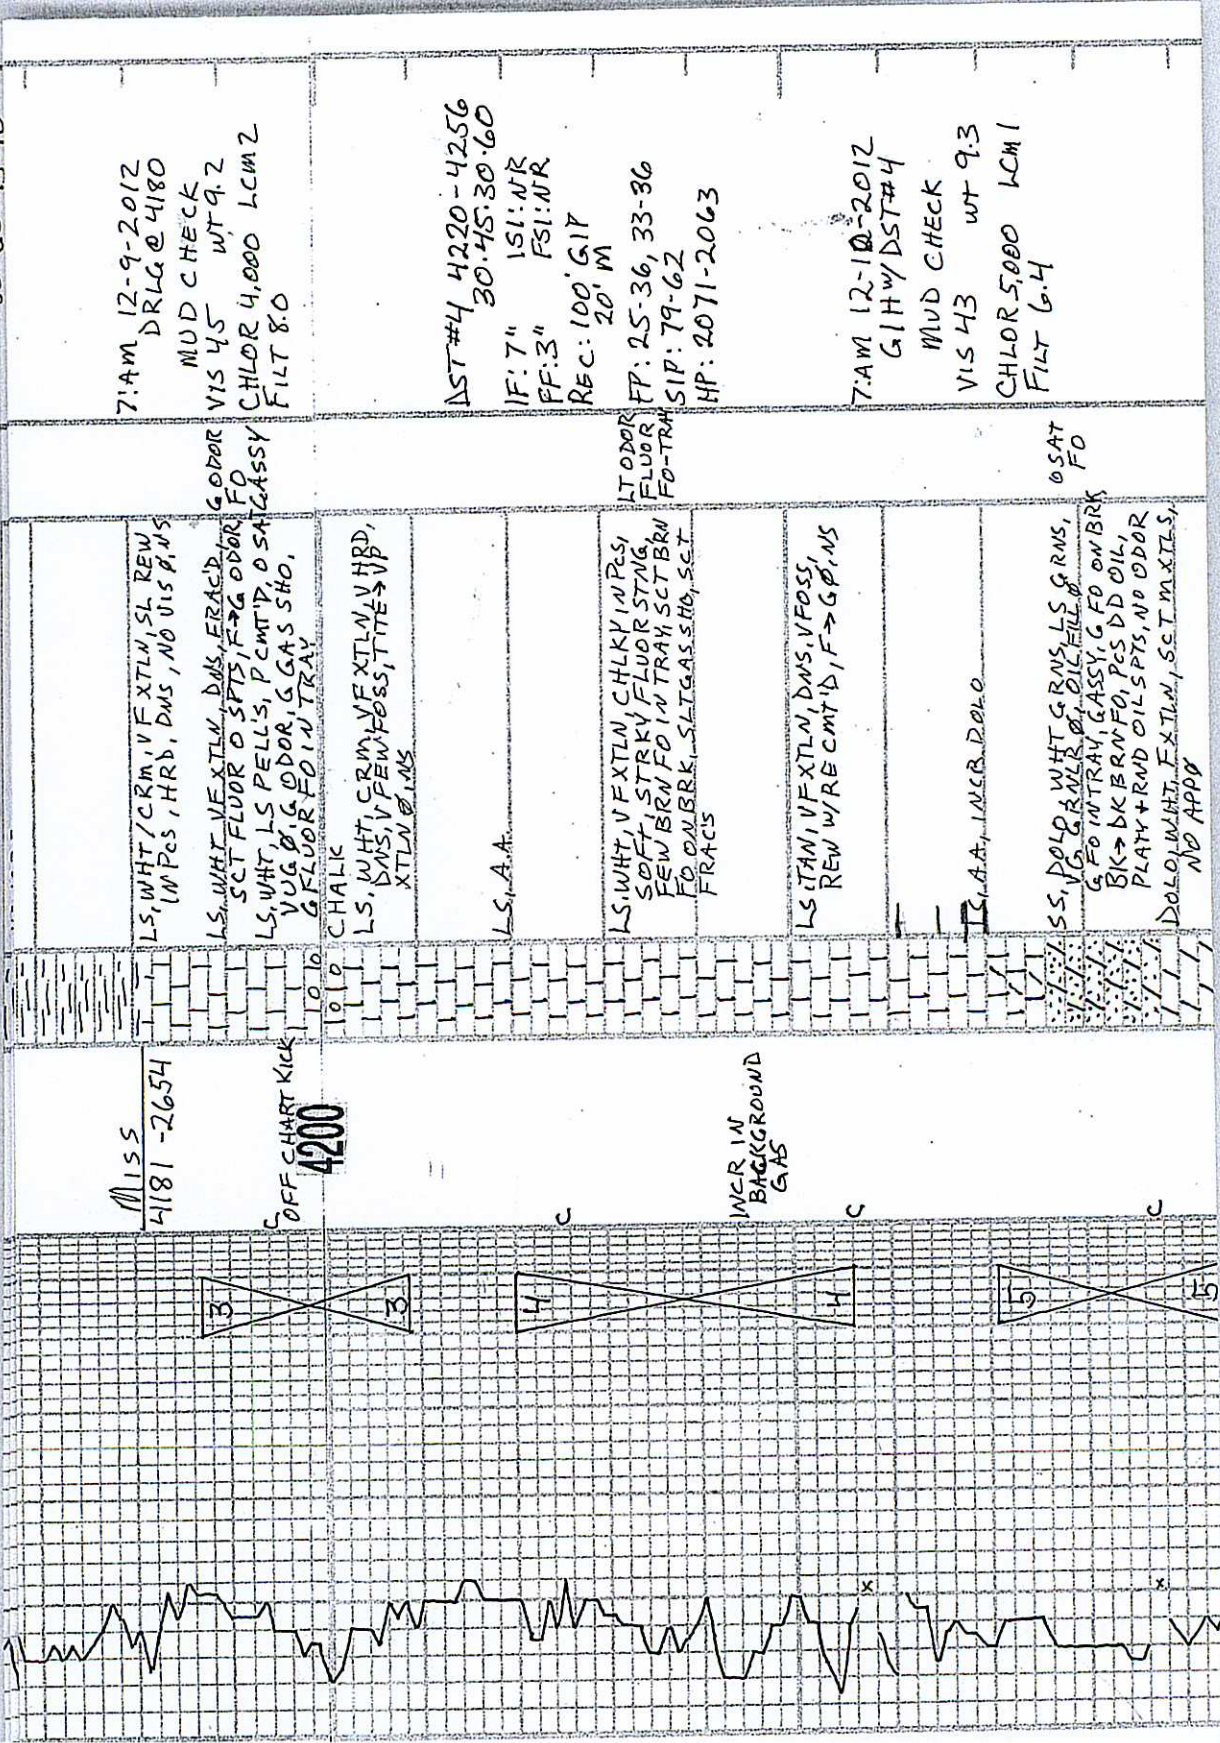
Miss
4181 -2654

OFF CHART KICK
4200

INCR IN BACKGROUND GAS

3
3
4
4
5
5

LS, WHT/CRM, V F XTLN, SL REW IN PCS, HRD, DNS, NO VIS Ø, NS

LS, WHT, VF XTLN, DNS, FRAC'D, SCT FLUOR O SPTS, F→G ODOR, O SAT
LS, WHT, LS PELL'S, P CMT'D, VUG Ø, G ODOR, G GAS SHO, G FLUOR FO IN TRAY

CHALK
LS, WHT, CRM, VF XTLN, V HRD, DNS, V FEW FOSS, TITE→VP, XTLN Ø, NS

LS, A.A.

LS, WHT, VF XTLN, CHLKY IN PCS, SOFT, STRKY FLUOR STNG, FEW BRN FO IN TRAY, SCT BRN FO ON BRK, SLT GAS SHO, SCT FRAC'S

LS, TAN, VF XTLN, DNS, V FOSS, REW W/RE CMT'D, F→GØ, NS

LS, A.A., INCR DOLO

SS, DOLO, WHT GRNS, LS GRNS, VG GRNLR Ø, OIL FILL Ø, G FO IN TRAY, GASSY, G FO ON BRK, BK→DK BRN FO, PCS DD OIL, PLATY + RND OIL SPTS, NO ODOR
DOLO, WHT, F XTLN, SCT M XTLS, NO APP Ø

G ODOR FO
GASSY

LT ODOR FLUOR FO-TRAY

O SAT FO

7:AM 12-9-2012
DRLG @ 4180
MUD CHECK
VIS 45 WT 9.2
CHLOR 4,000 LCM 2
FILT 8.0

DST #4 4220-4256
30:45:30:60
IF: 7" ISI: NR
FF: 3" FSI: NR
REC: 100' GIP
20' M
FP: 25-36, 33-36
SIP: 79-62
HP: 2071-2063

7:AM 12-10-2012
GIH W/DST #4
MUD CHECK
VIS 43 WT 9.3
CHLOR 5,000 LCM 1
FILT 6.4